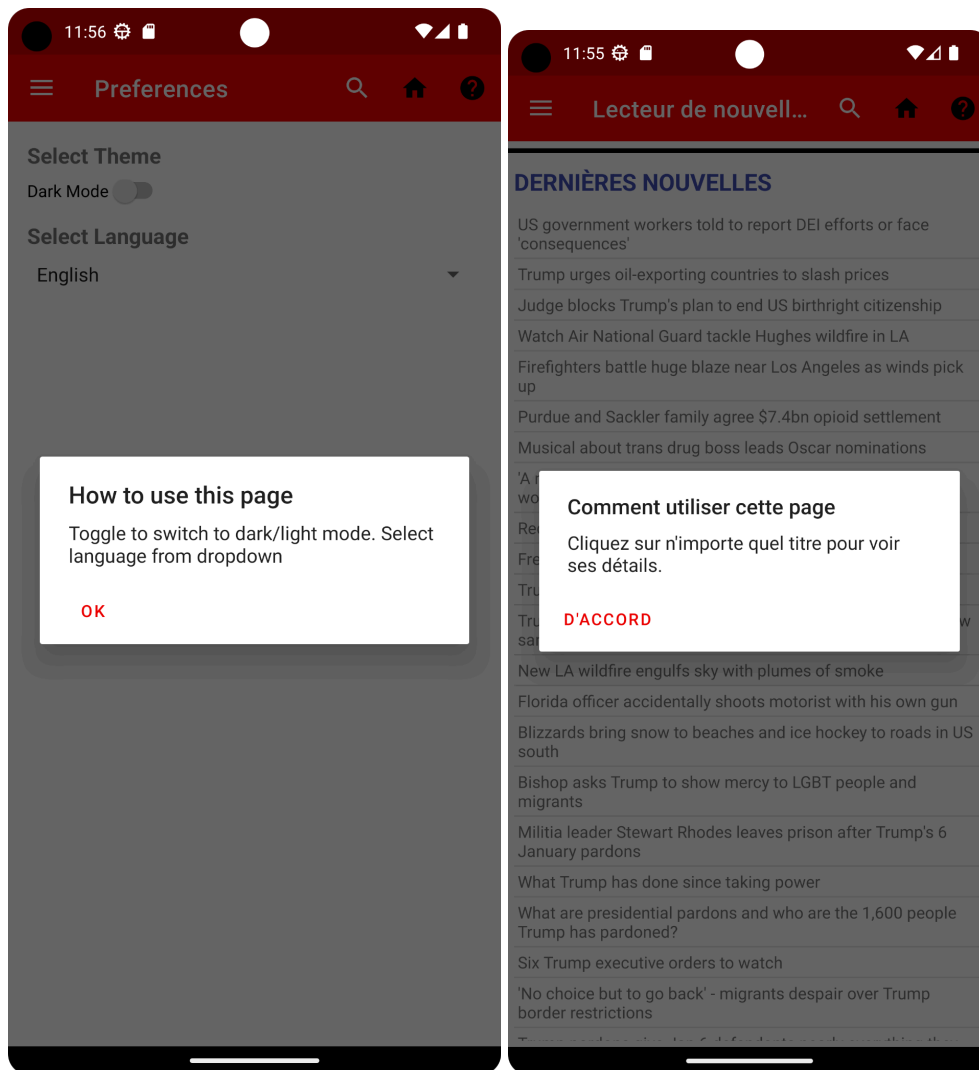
11:56

Preferences

Select Theme

Dark Mode

Select Language

English

How to use this page

Toggle to switch to dark/light mode. Select language from dropdown

OK

11:55

Lecteur de nouvell...

DERNIÈRES NOUVELLES

US government workers told to report DEI efforts or face 'consequences'

Trump urges oil-exporting countries to slash prices

Judge blocks Trump's plan to end US birthright citizenship

Watch Air National Guard tackle Hughes wildfire in LA

Firefighters battle huge blaze near Los Angeles as winds pick up

Purdue and Sackler family agree $7.4bn opioid settlement

Musical about trans drug boss leads Oscar nominations

'A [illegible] wo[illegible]

Re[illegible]

Fre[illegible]

Tru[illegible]

Tru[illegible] sa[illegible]

Comment utiliser cette page

Cliquez sur n'importe quel titre pour voir ses détails.

D'ACCORD

New LA wildfire engulfs sky with plumes of smoke

Florida officer accidentally shoots motorist with his own gun

Blizzards bring snow to beaches and ice hockey to roads in US south

Bishop asks Trump to show mercy to LGBT people and migrants

Militia leader Stewart Rhodes leaves prison after Trump's 6 January pardons

What Trump has done since taking power

What are presidential pardons and who are the 1,600 people Trump has pardoned?

Six Trump executive orders to watch

'No choice but to go back' - migrants despair over Trump border restrictions

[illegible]